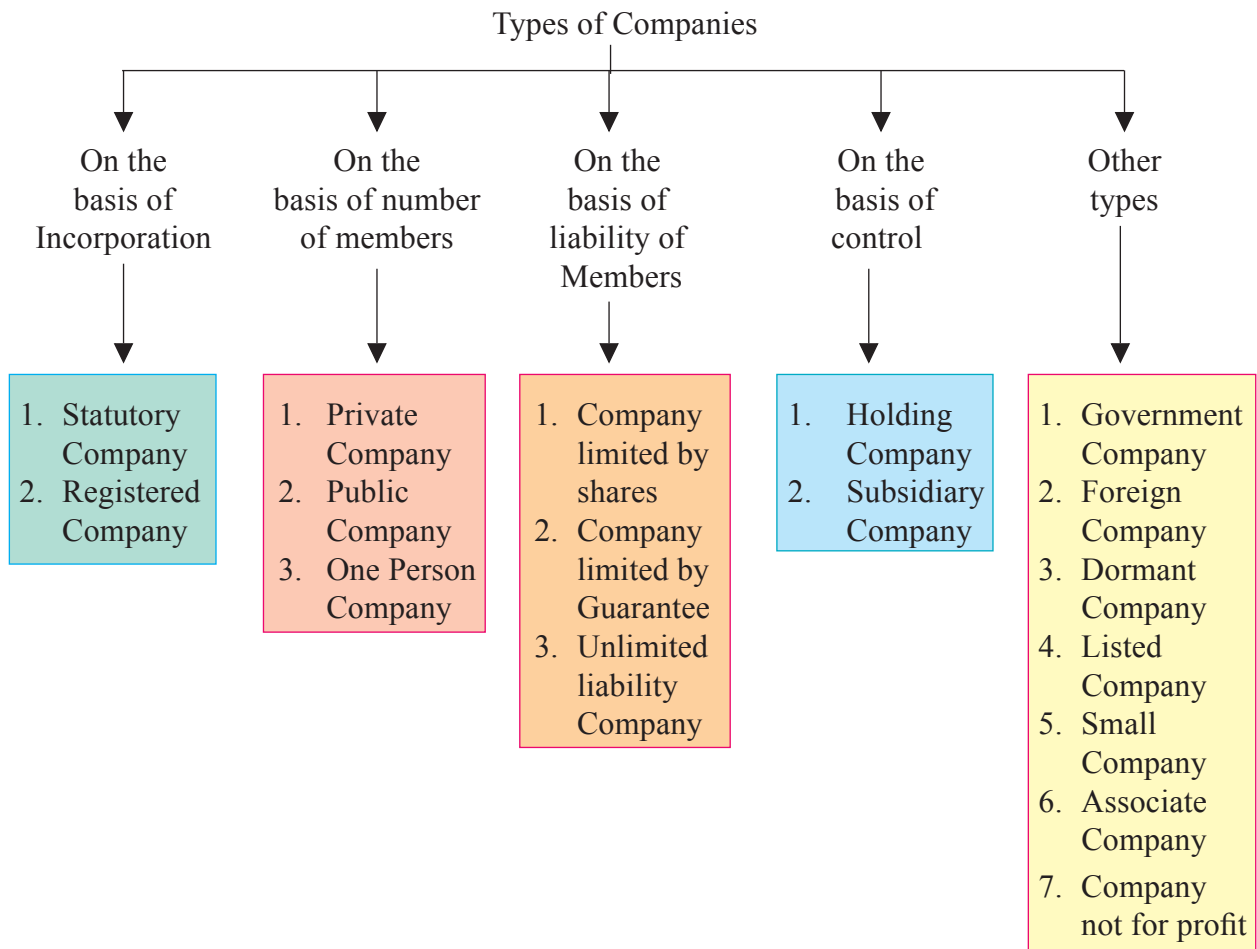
Types of Companies

On the basis of Incorporation

On the basis of number of members

On the basis of liability of Members

On the basis of control

Other types

1. Statutory Company
2. Registered Company

1. Private Company
2. Public Company
3. One Person Company

1. Company limited by shares
2. Company limited by Guarantee
3. Unlimited liability Company

1. Holding Company
2. Subsidiary Company

1. Government Company
2. Foreign Company
3. Dormant Company
4. Listed Company
5. Small Company
6. Associate Company
7. Company not for profit